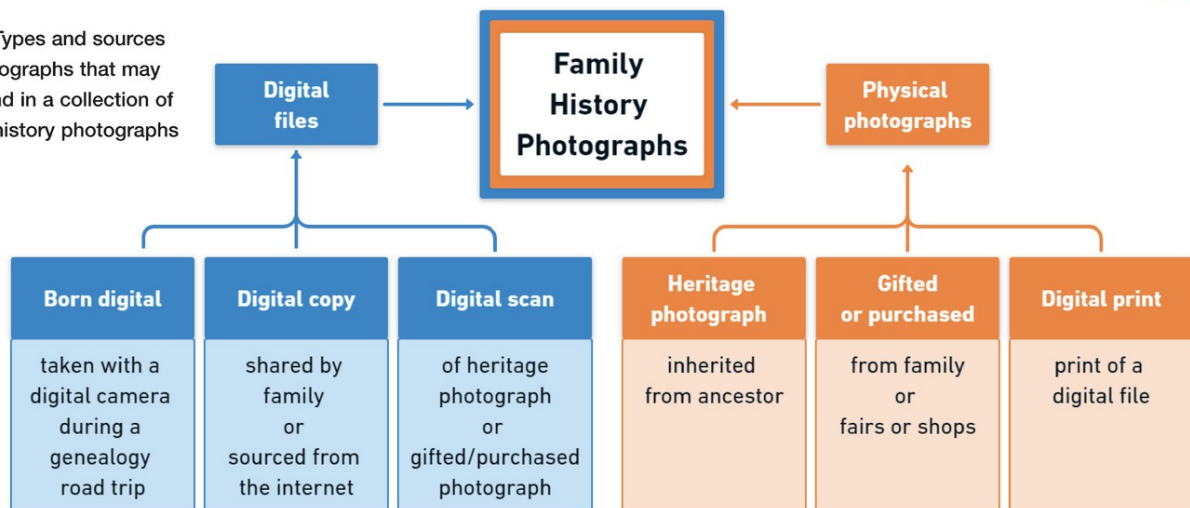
Types and sources
ographs that may
nd in a collection of
history photographs

Digital files

Family History Photographs

Physical photographs

Born digital

taken with a digital camera during a genealogy road trip

Digital copy

shared by family or sourced from the internet

Digital scan

of heritage photograph or gifted/purchased photograph

Heritage photograph

inherited from ancestor

Gifted or purchased

from family or fairs or shops

Digital print

print of a digital file